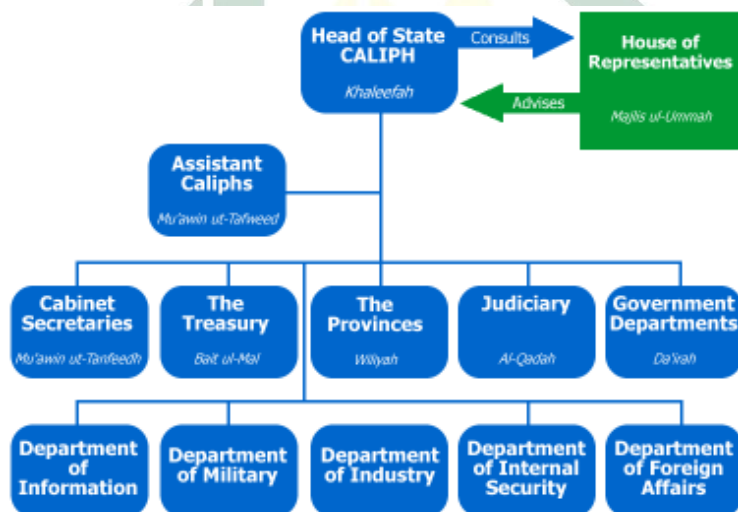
Head of State
CALIPH
Khaleefah

Consults

House of Representatives
Majlis ul-Ummah

Advises

Assistant Caliphs
Mu'awin ut-Tafweed

Cabinet Secretaries
Mu'awin ut-Tanfeedh

The Treasury
Bait ul-Mal

The Provinces
Wiliyah

Judiciary
Al-Qadah

Government Departments
Da'irah

Department of Information

Department of Military

Department of Industry

Department of Internal Security

Department of Foreign Affairs